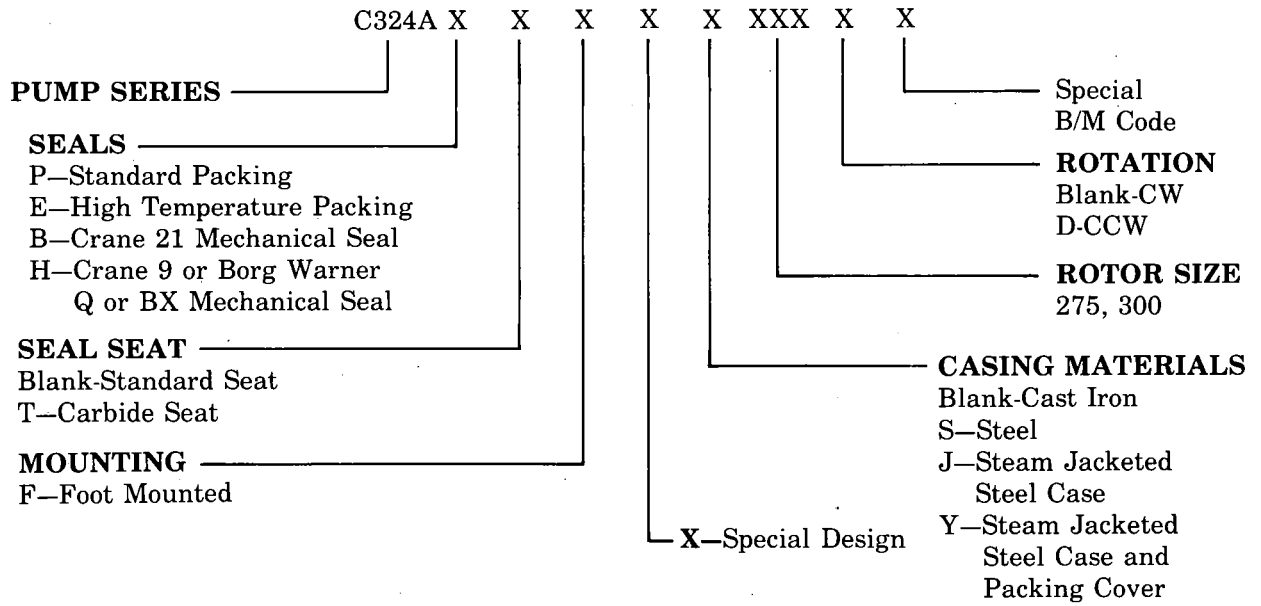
C324A X X X X X XXX X X

PUMP SERIES

SEALS
P—Standard Packing
E—High Temperature Packing
B—Crane 21 Mechanical Seal
H—Crane 9 or Borg Warner Q or BX Mechanical Seal

SEAL SEAT
Blank-Standard Seat
T—Carbide Seat

MOUNTING
F—Foot Mounted

X—Special Design

Special B/M Code

ROTATION
Blank-CW
D-CCW

ROTOR SIZE
275, 300

CASING MATERIALS
Blank-Cast Iron
S—Steel
J—Steam Jacketed Steel Case
Y—Steam Jacketed Steel Case and Packing Cover